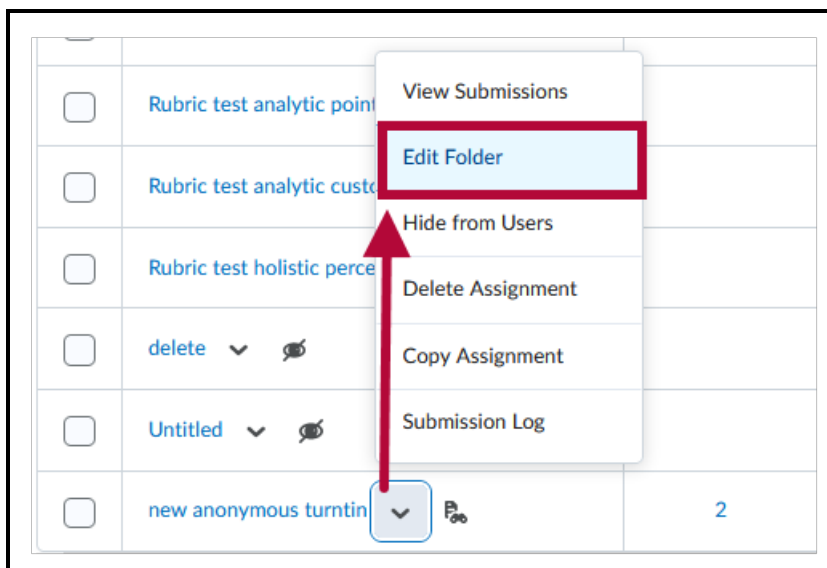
Rubric test analytic point

Rubric test analytic custo

Rubric test holistic perce

delete

Untitled

new anonymous turntin

2

View Submissions

Edit Folder

Hide from Users

Delete Assignment

Copy Assignment

Submission Log